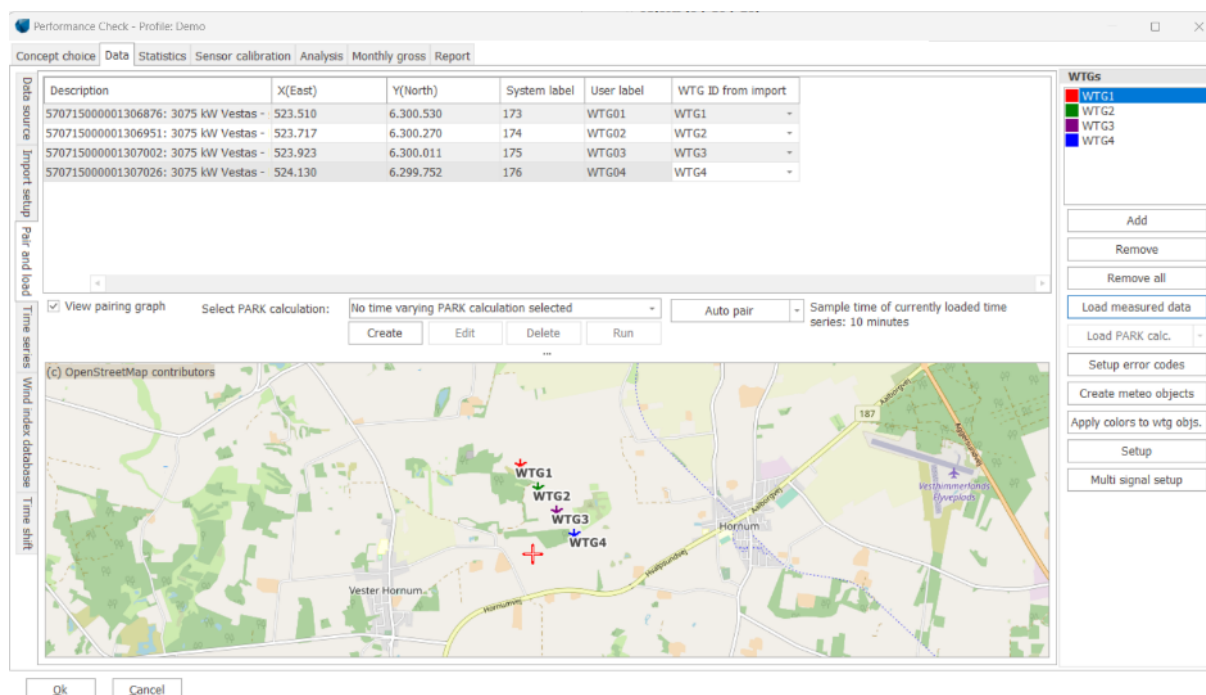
Performance Check - Profile: Demo

Concept choice | Data | Statistics | Sensor calibration | Analysis | Monthly gross | Report

Data source | Import setup | Pair and load | Time series | Wind index database | Time shift

| Description | X(East) | Y(North) | System label | User label | WTG ID from import |
|---|---|---|---|---|---|
| 570715000001306876: 3075 kW Vestas - | 523.510 | 6.300.530 | 173 | WTG01 | WTG1 |
| 570715000001306951: 3075 kW Vestas - | 523.717 | 6.300.270 | 174 | WTG02 | WTG2 |
| 570715000001307002: 3075 kW Vestas - | 523.923 | 6.300.011 | 175 | WTG03 | WTG3 |
| 570715000001307026: 3075 kW Vestas - | 524.130 | 6.299.752 | 176 | WTG04 | WTG4 |

View pairing graph
Select PARK calculation: No time varying PARK calculation selected
Create | Edit | Delete | Run
Auto pair
Sample time of currently loaded time series: 10 minutes

(c) OpenStreetMap contributors
187
WTG1
WTG2
WTG3
WTG4
Hornum
Vester Hornum
Vesthimmerlands Flyveplads

WTGs
WTG1
WTG2
WTG3
WTG4

Add
Remove
Remove all
Load measured data
Load PARK calc.
Setup error codes
Create meteo objects
Apply colors to wtg objs.
Setup
Multi signal setup

Ok
Cancel